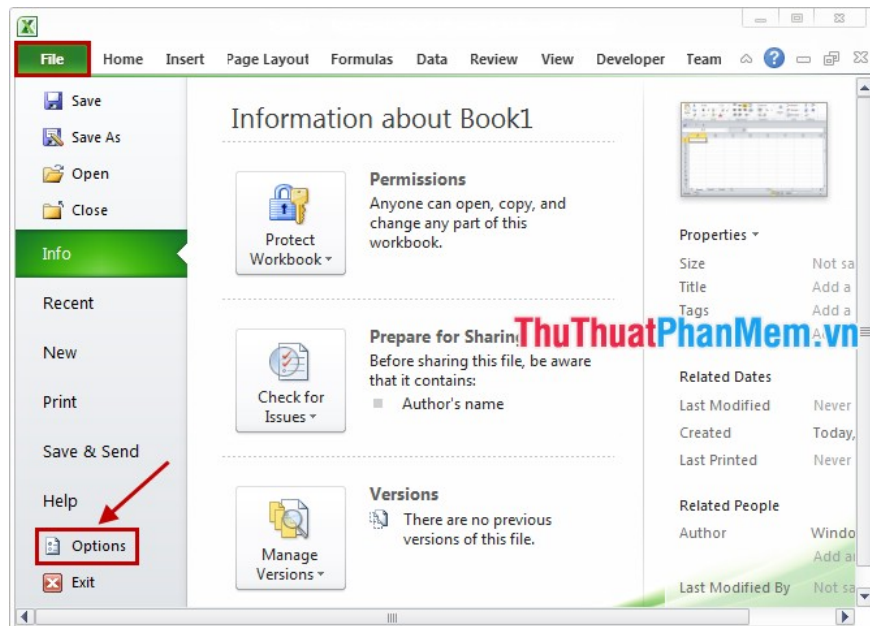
File Home Insert Page Layout Formulas Data Review View Developer Team

Save
Save As
Open
Close
Info
Recent
New
Print
Save & Send
Help
Options
Exit

Information about Book1

Protect Workbook

Permissions
Anyone can open, copy, and change any part of this workbook.

Check for Issues

Prepare for Sharing
Before sharing this file, be aware that it contains:
Author's name

Manage Versions

Versions
There are no previous versions of this file.

ThuThuatPhanMem.vn

Properties
Size Not sa
Title Add a
Tags Add a

Related Dates
Last Modified Never
Created Today,
Last Printed Never

Related People
Author Windo
Add a
Last Modified By Not sa